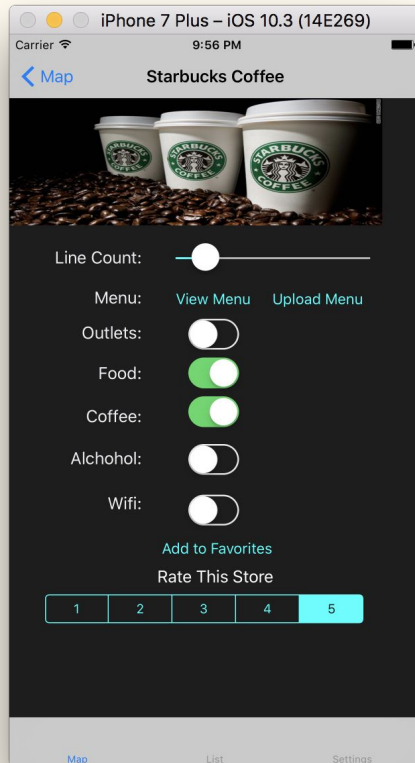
iPhone 7 Plus – iOS 10.3 (14E269)

Carrier

9:56 PM

Map

Starbucks Coffee

STARBUCKS COFFEE

STARBUCKS COFFEE

STARBUCKS COFFEE

Line Count:

Menu: View Menu Upload Menu

Outlets:

Food:

Coffee:

Alchohol:

Wifi:

Add to Favorites

Rate This Store

| 1 | 2 | 3 | 4 | 5 |
|---|---|---|---|---|

Map

List

Settings